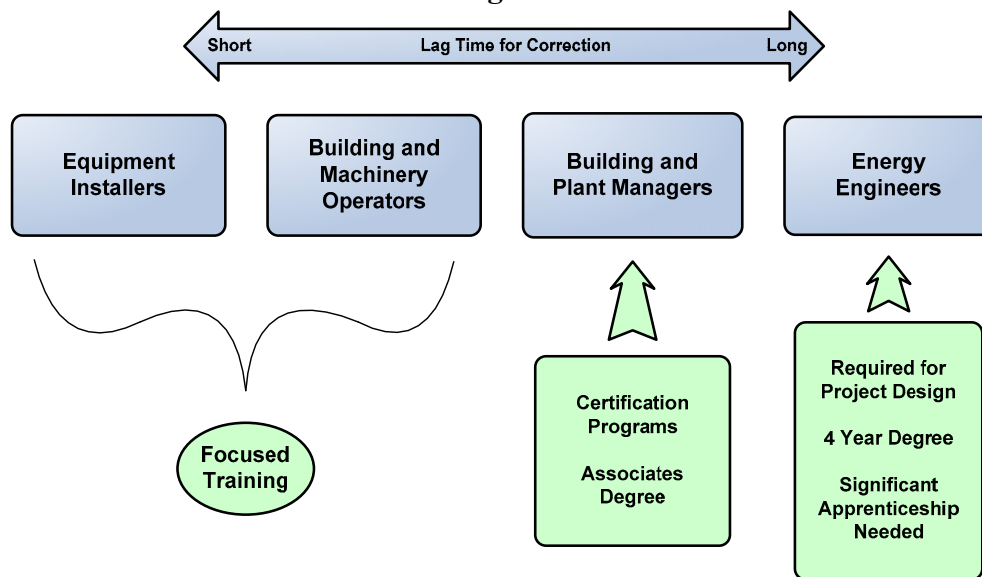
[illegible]

Short Lag Time for Correction Long

Equipment Installers

Building and Machinery Operators

Building and Plant Managers

Energy Engineers

Focused Training

Certification Programs

Associates Degree

Required for Project Design

4 Year Degree

Significant Apprenticeship Needed